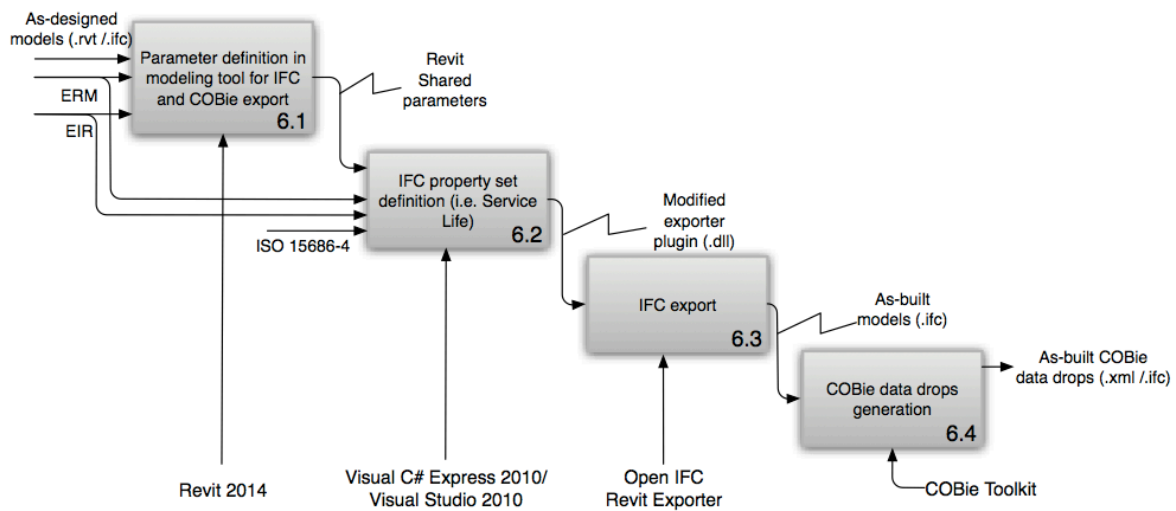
As-designed models (.rvt /.ifc)

ERM

EIR

Parameter definition in modeling tool for IFC and COBie export

6.1

Revit Shared parameters

IFC property set definition (i.e. Service Life)

6.2

ISO 15686-4

Modified exporter plugin (.dll)

IFC export

6.3

As-built models (.ifc)

COBie data drops generation

6.4

As-built COBie data drops (.xml /.ifc)

Revit 2014

Visual C# Express 2010/ Visual Studio 2010

Open IFC Revit Exporter

COBie Toolkit